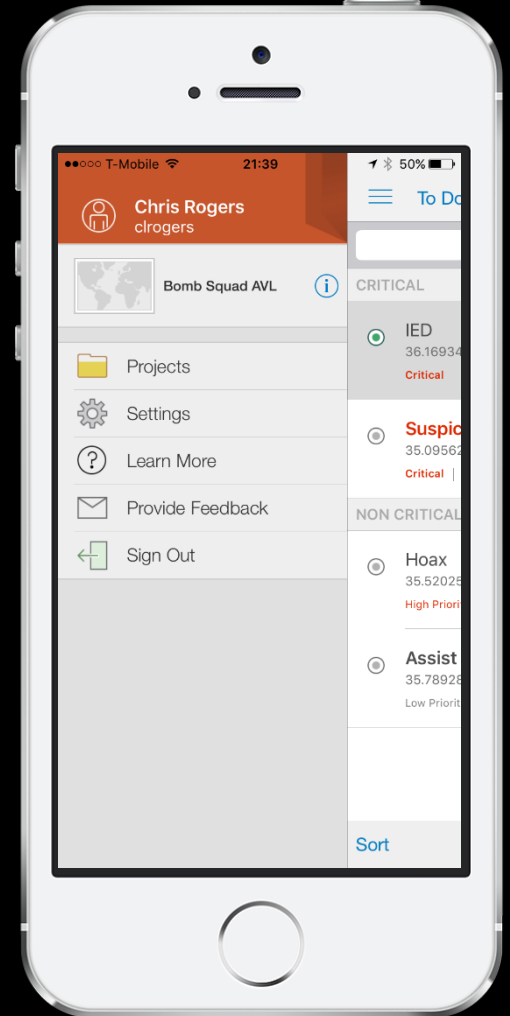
●●○○○ T-Mobile 21:39 50%

Chris Rogers
clrogers

Bomb Squad AVL

Projects
Settings
Learn More
Provide Feedback
Sign Out

To Do

CRITICAL

IED
36.16934
Critical

Suspic
35.09562
Critical

NON CRITICAL

Hoax
35.52025
High Priori

Assist
35.78928
Low Priori

Sort